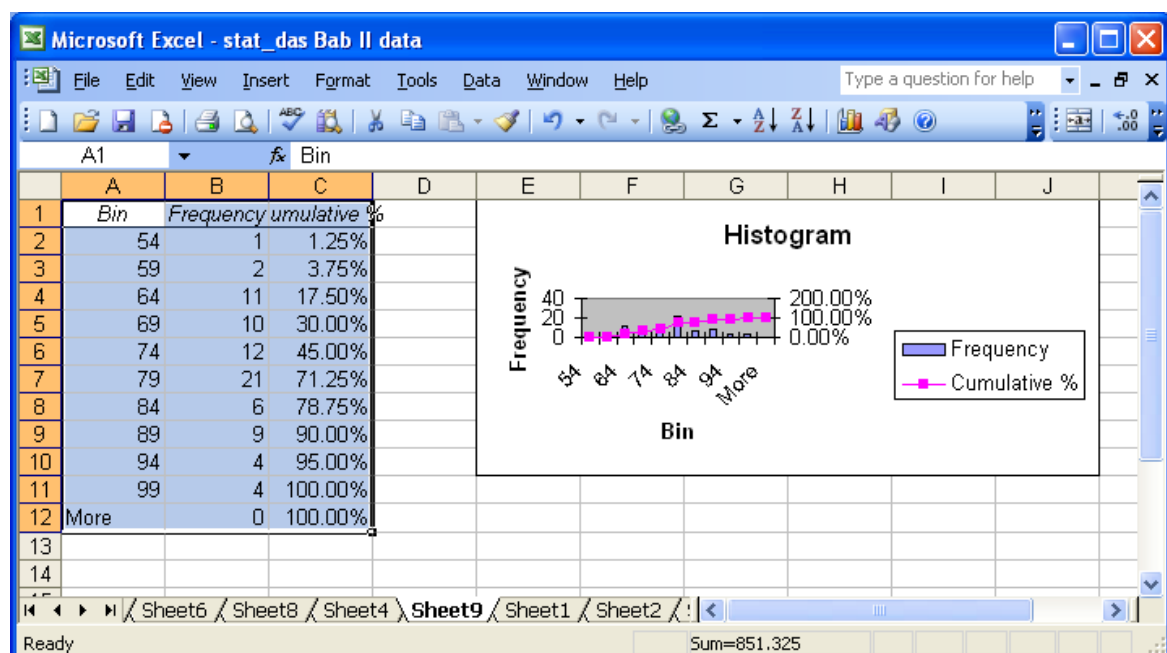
Microsoft Excel - stat_das Bab II data

File Edit View Insert Format Tools Data Window Help

Type a question for help

A1 $f_x$ Bin

| | A | B | C | D | E | F | G | H | I | J |
|---|---|---|---|---|---|---|---|---|---|---|
| 1 | Bin | Frequency | umulative % | | | | | | | |
| 2 | 54 | 1 | 1.25% | | | | | | | |
| 3 | 59 | 2 | 3.75% | | | | | | | |
| 4 | 64 | 11 | 17.50% | | | | | | | |
| 5 | 69 | 10 | 30.00% | | | | | | | |
| 6 | 74 | 12 | 45.00% | | | | | | | |
| 7 | 79 | 21 | 71.25% | | | | | | | |
| 8 | 84 | 6 | 78.75% | | | | | | | |
| 9 | 89 | 9 | 90.00% | | | | | | | |
| 10 | 94 | 4 | 95.00% | | | | | | | |
| 11 | 99 | 4 | 100.00% | | | | | | | |
| 12 | More | 0 | 100.00% | | | | | | | |
| 13 | | | | | | | | | | |
| 14 | | | | | | | | | | |

Histogram

Frequency

40
20
0

200.00%
100.00%
0.00%

54 64 74 84 94 More

Bin

Frequency
Cumulative %

Sheet6 Sheet8 Sheet4 Sheet9 Sheet1 Sheet2

Ready

Sum=851.325